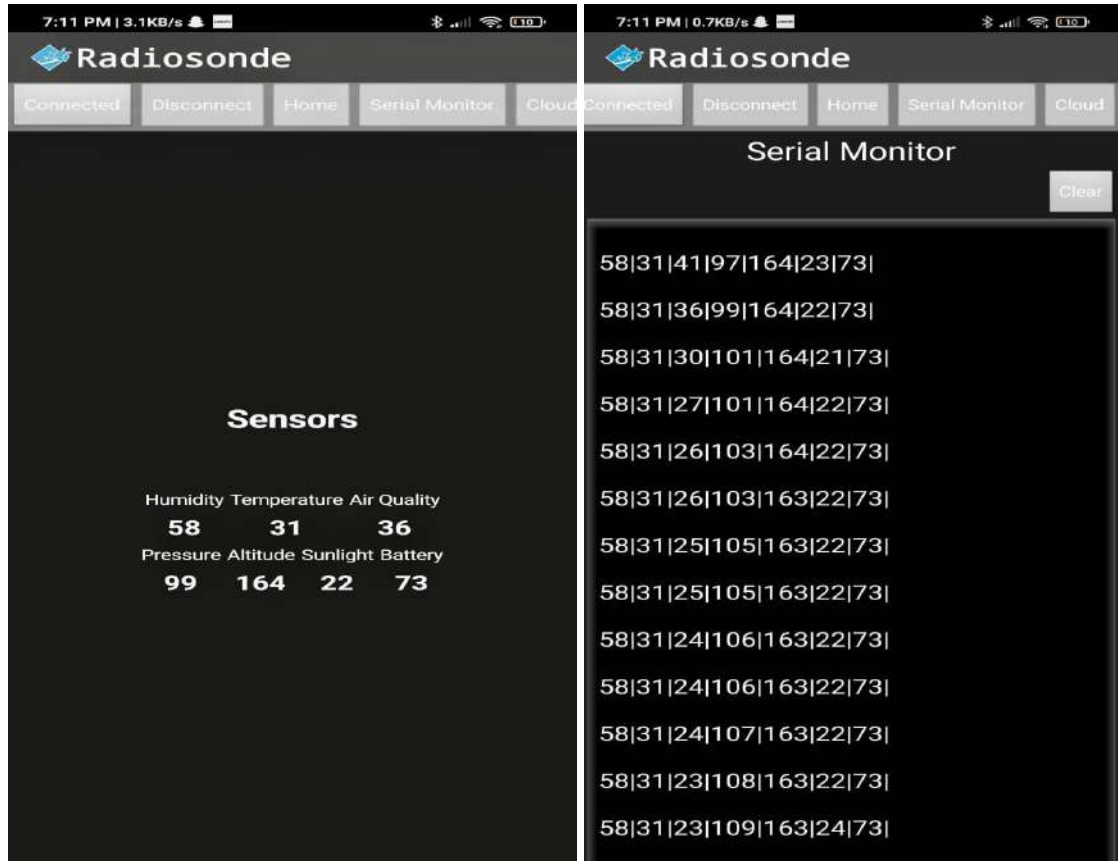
7:11 PM | 3.1KB/s

10

Radiosonde

Connected Disconnect Home Serial Monitor Cloud

Sensors

Humidity Temperature Air Quality
58 31 36
Pressure Altitude Sunlight Battery
99 164 22 73

7:11 PM | 0.7KB/s

10

Radiosonde

Connected Disconnect Home Serial Monitor Cloud

Serial Monitor

Clear

58|31|41|97|164|23|73|

58|31|36|99|164|22|73|

58|31|30|101|164|21|73|

58|31|27|101|164|22|73|

58|31|26|103|164|22|73|

58|31|26|103|163|22|73|

58|31|25|105|163|22|73|

58|31|25|105|163|22|73|

58|31|24|106|163|22|73|

58|31|24|106|163|22|73|

58|31|24|107|163|22|73|

58|31|23|108|163|22|73|

58|31|23|109|163|24|73|